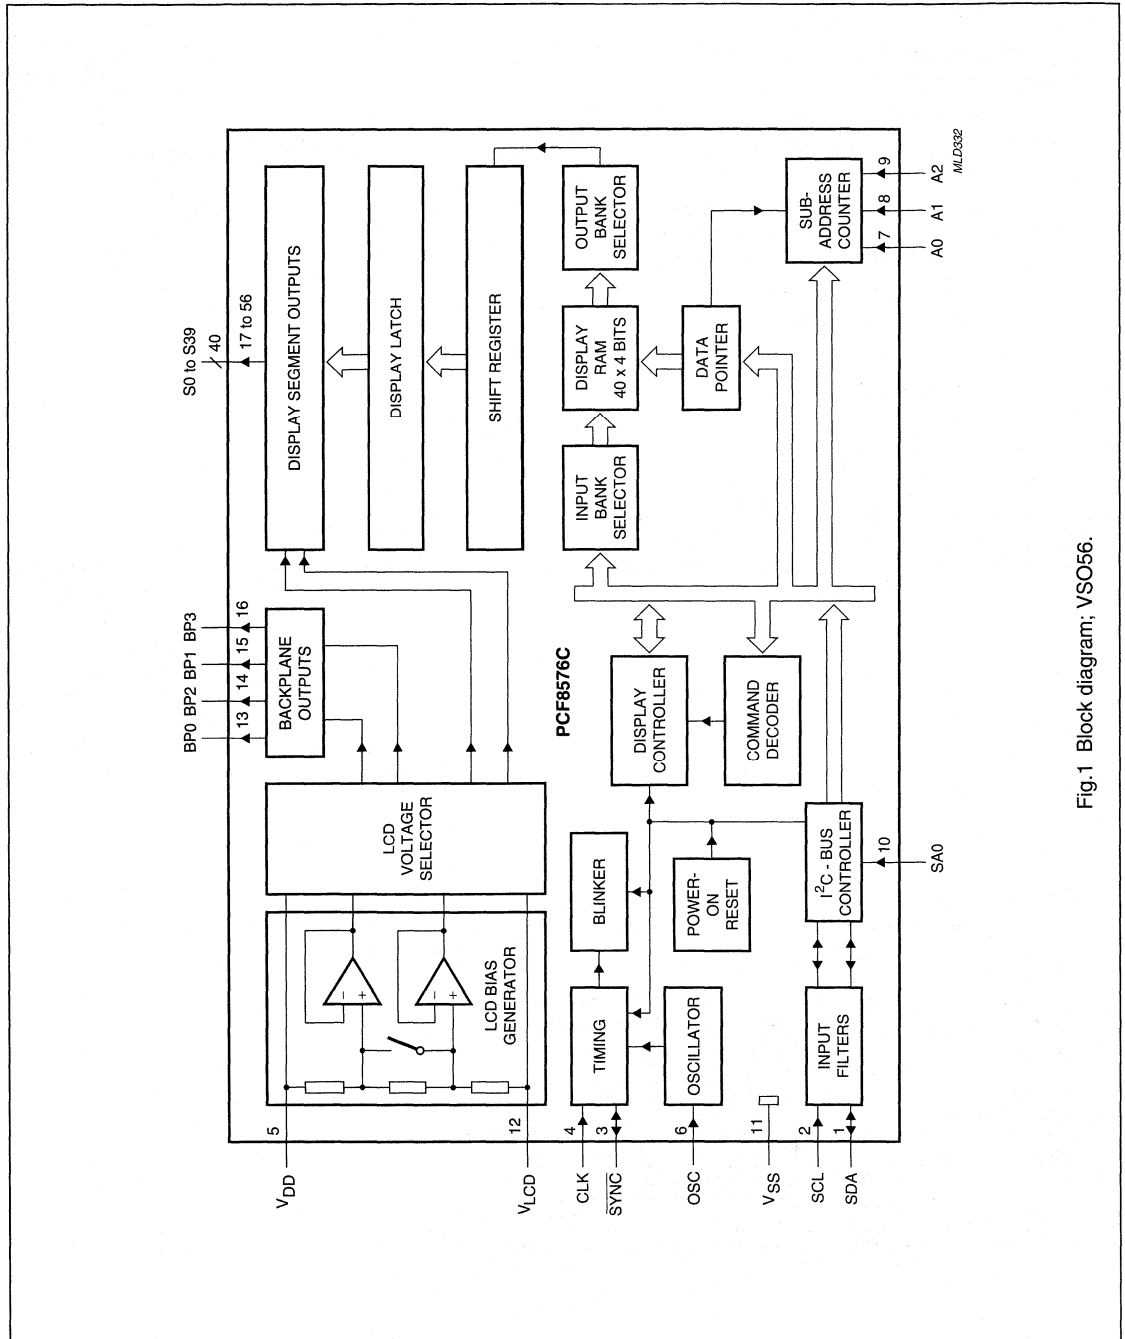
MLD332

S0 to S39
40
17 to 56

BP0 BP2 BP1 BP3
13 14 15 16

BACKPLANE OUTPUTS

DISPLAY SEGMENT OUTPUTS

DISPLAY LATCH

SHIFT REGISTER

OUTPUT BANK SELECTOR

DISPLAY RAM 40 x 4 BITS

INPUT BANK SELECTOR

DATA POINTER

SUB-ADDRESS COUNTER

9 A2
8 A1
7 A0

PCF8576C

LCD VOLTAGE SELECTOR

LCD BIAS GENERATOR

DISPLAY CONTROLLER

COMMAND DECODER

BLINKER

POWER-ON RESET

TIMING

OSCILLATOR

$I^2C$ - BUS CONTROLLER

INPUT FILTERS

10 SA0

5 $V_{DD}$
12 $V_{LCD}$
4 CLK
3 $\overline{SYNC}$
6 OSC
11 $V_{SS}$
2 SCL
1 SDA

Fig.1 Block diagram; VSO56.